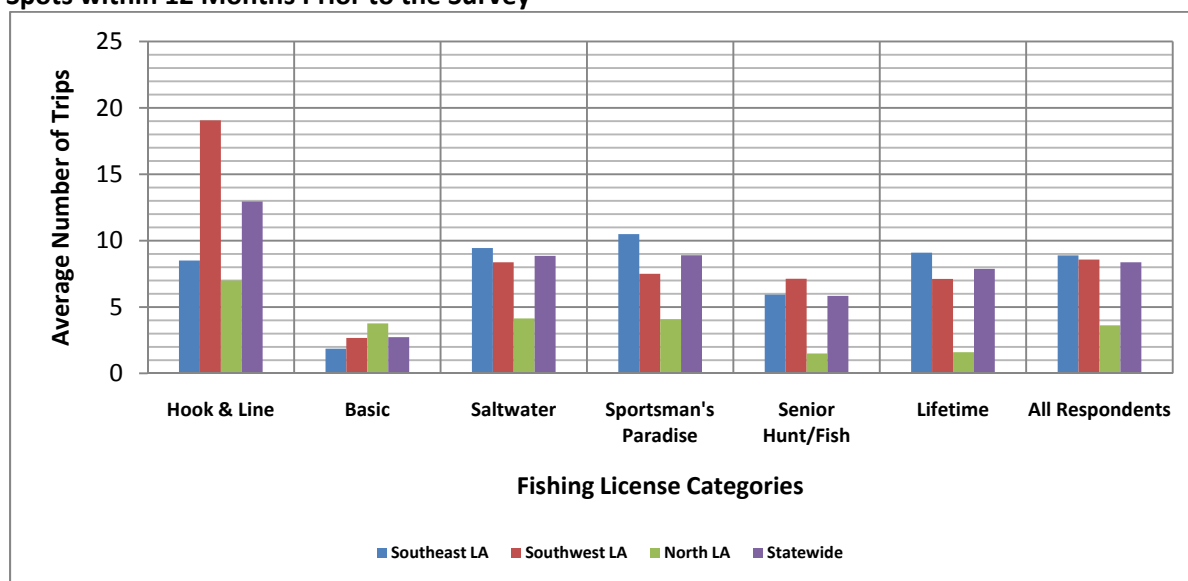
Spots within 12 Months Prior to the Survey

25
20
15
10
5
0

Average Number of Trips

Hook & Line
Basic
Saltwater
Sportsman's Paradise
Senior Hunt/Fish
Lifetime
All Respondents

Fishing License Categories

Southeast LA
Southwest LA
North LA
Statewide